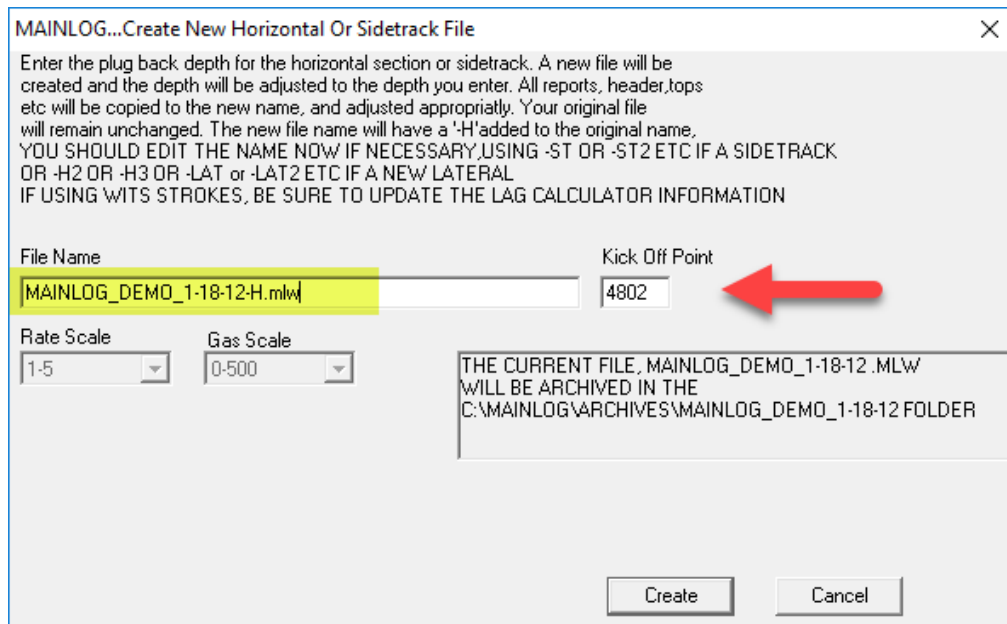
MAINLOG...Create New Horizontal Or Sidetrack File

×

Enter the plug back depth for the horizontal section or sidetrack. A new file will be created and the depth will be adjusted to the depth you enter. All reports, header,tops etc will be copied to the new name, and adjusted appropriatly. Your original file will remain unchanged. The new file name will have a '-H'added to the original name,
YOU SHOULD EDIT THE NAME NOW IF NECESSARY,USING -ST OR -ST2 ETC IF A SIDETRACK OR -H2 OR -H3 OR -LAT or -LAT2 ETC IF A NEW LATERAL
IF USING WITS STROKES, BE SURE TO UPDATE THE LAG CALCULATOR INFORMATION

File Name

MAINLOG_DEMO_1-18-12-H.mlw

Kick Off Point

4802

Rate Scale

1-5

Gas Scale

0-500

THE CURRENT FILE, MAINLOG_DEMO_1-18-12 .MLW WILL BE ARCHIVED IN THE C:\MAINLOG\ARCHIVES\MAINLOG_DEMO_1-18-12 FOLDER

Create

Cancel